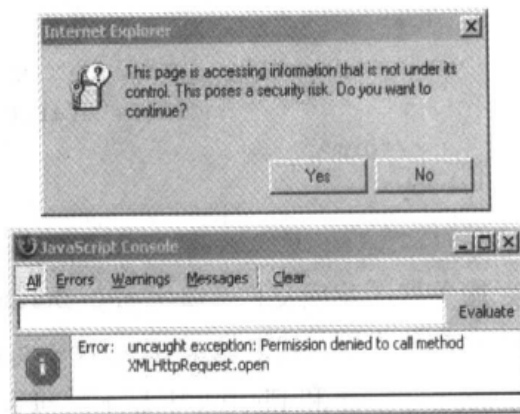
Internet Explorer

This page is accessing information that is not under its control. This poses a security risk. Do you want to continue?

Yes No

JavaScript Console

All Errors Warnings Messages Clear

Evaluate

Error: uncaught exception: Permission denied to call method XMLHttpRequest.open